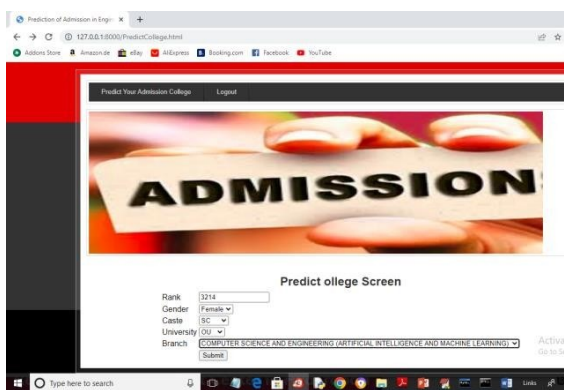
Prediction of Admission in Engi ×  +

127.0.0.1:8000/PredictCollege.html

Addons Store  Amazon.de  eBay  AliExpress  Booking.com  Facebook  YouTube

Predict Your Admission College  Logout

ADMISSION

Predict ollege Screen

Rank 3214
Gender Female
Caste SC
University OU
Branch COMPUTER SCIENCE AND ENGINEERING (ARTIFICIAL INTELLIGENCE AND MACHINE LEARNING)
Submit

Activa
Go to S

Type here to search

Links